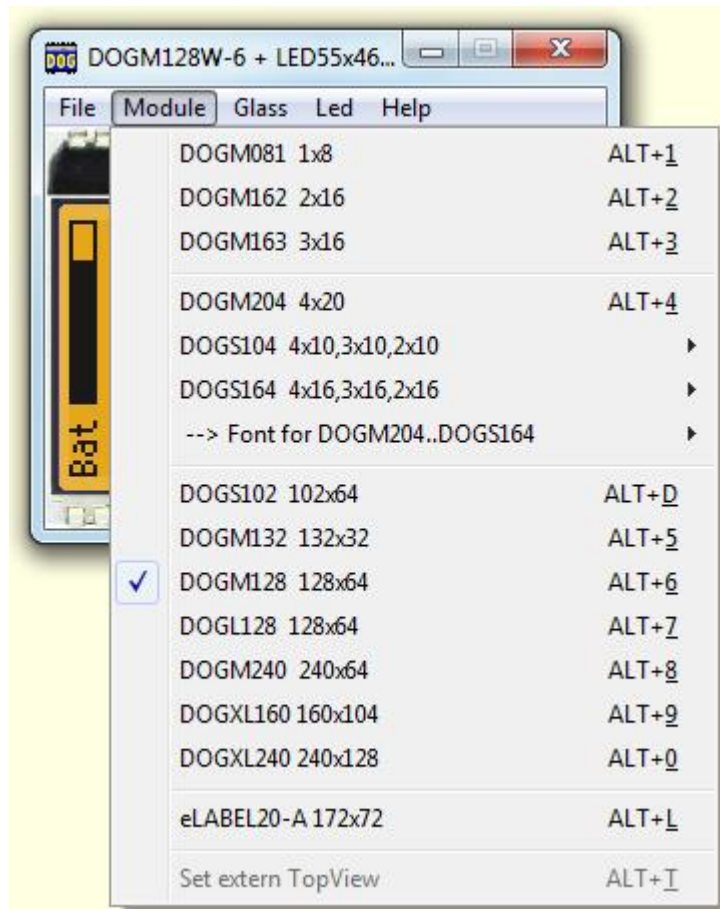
DOG DOGM128W-6 + LED55x46...

File Module Glass Led Help

Bat

DOGM081 1x8 ALT+1
DOGM162 2x16 ALT+2
DOGM163 3x16 ALT+3

DOGM204 4x20 ALT+4
DOGS104 4x10,3x10,2x10
DOGS164 4x16,3x16,2x16
--> Font for DOGM204..DOGS164

DOGS102 102x64 ALT+D
DOGM132 132x32 ALT+5
✓ DOGM128 128x64 ALT+6
DOGL128 128x64 ALT+7
DOGM240 240x64 ALT+8
DOGXL160 160x104 ALT+9
DOGXL240 240x128 ALT+0

eLABEL20-A 172x72 ALT+L

Set extern TopView ALT+T